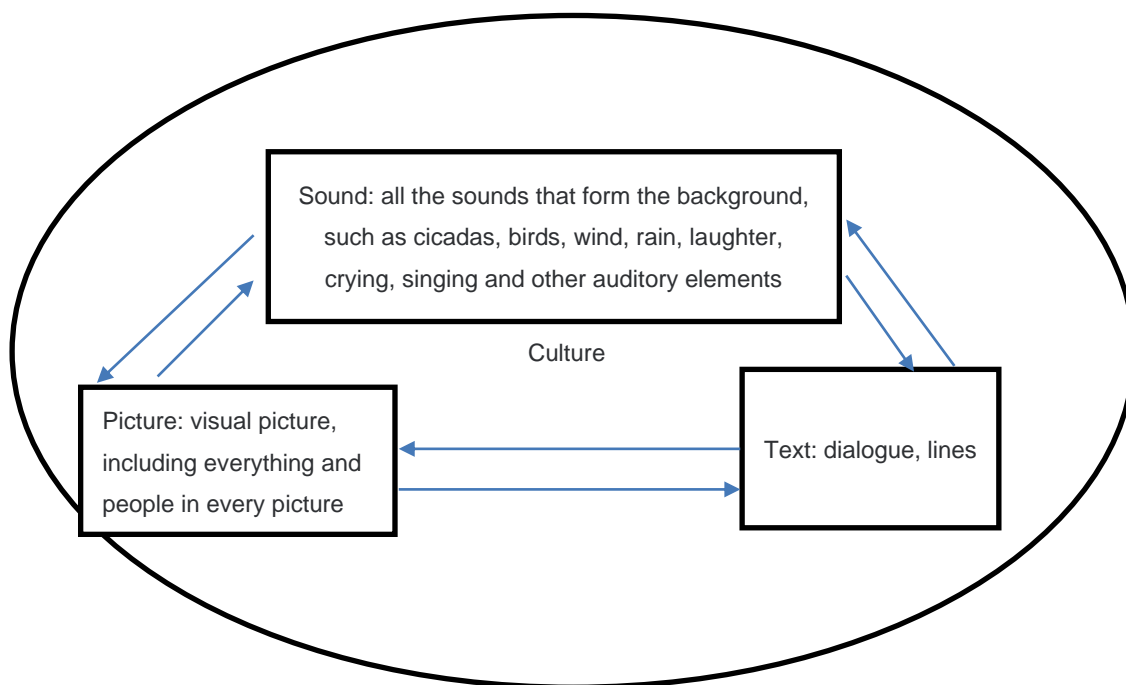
Sound: all the sounds that form the background, such as cicadas, birds, wind, rain, laughter, crying, singing and other auditory elements

Culture

Picture: visual picture, including everything and people in every picture

Text: dialogue, lines